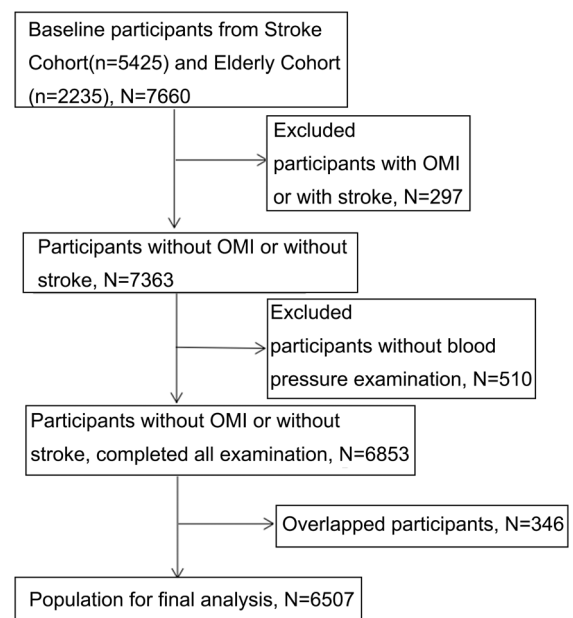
Baseline participants from Stroke Cohort(n=5425) and Elderly Cohort (n=2235), N=7660

Excluded
participants with OMI or with stroke, N=297

Participants without OMI or without stroke, N=7363

Excluded
participants without blood pressure examination, N=510

Participants without OMI or without stroke, completed all examination, N=6853

Overlapped participants, N=346

Population for final analysis, N=6507